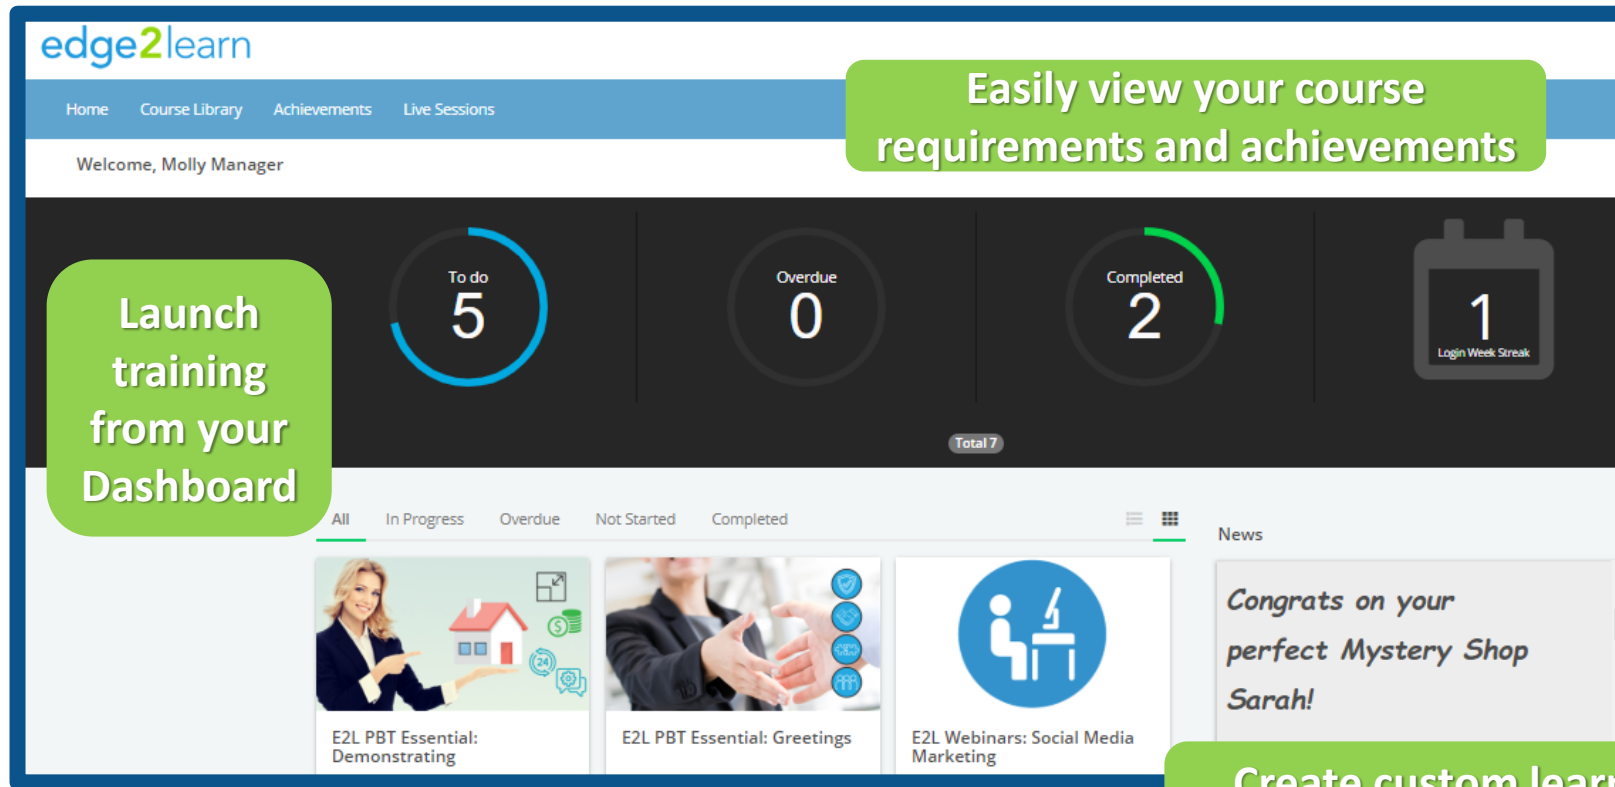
edge2learn

Home Course Library Achievements Live Sessions

Easily view your course requirements and achievements

Welcome, Molly Manager

Launch training from your Dashboard

To do
5

Overdue
0

Completed
2

1
Login Week Streak

Total 7

All In Progress Overdue Not Started Completed

News

E2L PBT Essential: Demonstrating

E2L PBT Essential: Greetings

E2L Webinars: Social Media Marketing

Congrats on your perfect Mystery Shop Sarah!

Create custom lear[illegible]